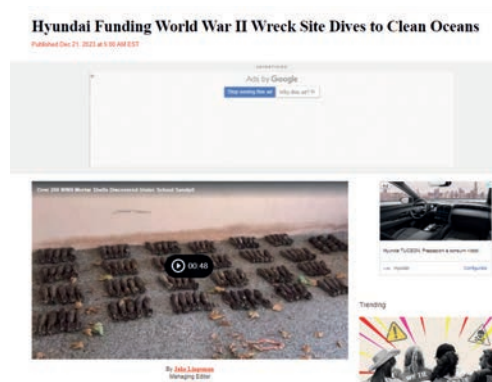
Hyundai Funding World War II Wreck Site Dives to Clean Oceans

Published Dec 21, 2023 at 5:30 AM EST

ADVERTISEMENT

Ads by Google

Stop seeing this ad

Why this ad?

Over 200 WWII Mortar Shells Discovered Under School Sandpit

00:48

By John Lingeman
Managing Editor

Hyundai TUCSON. Passion & premium Hybrid

Hyundai

Configurați

Trending